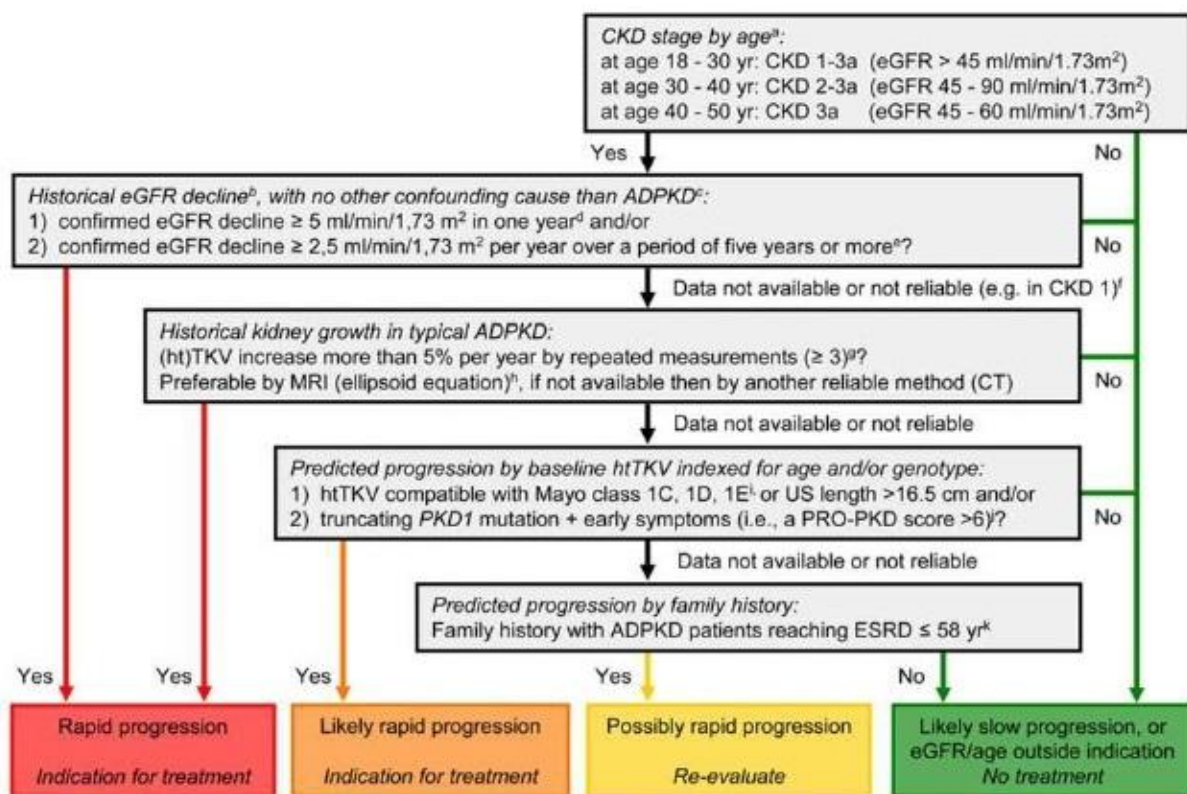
CKD stage by age$^{a}$:
at age 18 - 30 yr: CKD 1-3a (eGFR > 45 ml/min/1.73m$^{2}$)
at age 30 - 40 yr: CKD 2-3a (eGFR 45 - 90 ml/min/1.73m$^{2}$)
at age 40 - 50 yr: CKD 3a (eGFR 45 - 60 ml/min/1.73m$^{2}$)

Yes

No

Historical eGFR decline$^{b}$, with no other confounding cause than ADPKD$^{c}$:
1) confirmed eGFR decline ≥ 5 ml/min/1,73 m$^{2}$ in one year$^{d}$ and/or
2) confirmed eGFR decline ≥ 2,5 ml/min/1,73 m$^{2}$ per year over a period of five years or more$^{e}$?

No

Data not available or not reliable (e.g. in CKD 1)$^{f}$

Historical kidney growth in typical ADPKD:
(ht)TKV increase more than 5% per year by repeated measurements (≥ 3)$^{g}$?
Preferable by MRI (ellipsoid equation)$^{h}$, if not available then by another reliable method (CT)

No

Data not available or not reliable

Predicted progression by baseline htTKV indexed for age and/or genotype:
1) htTKV compatible with Mayo class 1C, 1D, 1E$^{i}$ or US length >16.5 cm and/or
2) truncating PKD1 mutation + early symptoms (i.e., a PRO-PKD score >6)$^{j}$?

No

Data not available or not reliable

Predicted progression by family history:
Family history with ADPKD patients reaching ESRD ≤ 58 yr$^{k}$

Yes Yes Yes Yes No

Rapid progression
Indication for treatment

Likely rapid progression
Indication for treatment

Possibly rapid progression
Re-evaluate

Likely slow progression, or eGFR/age outside indication
No treatment